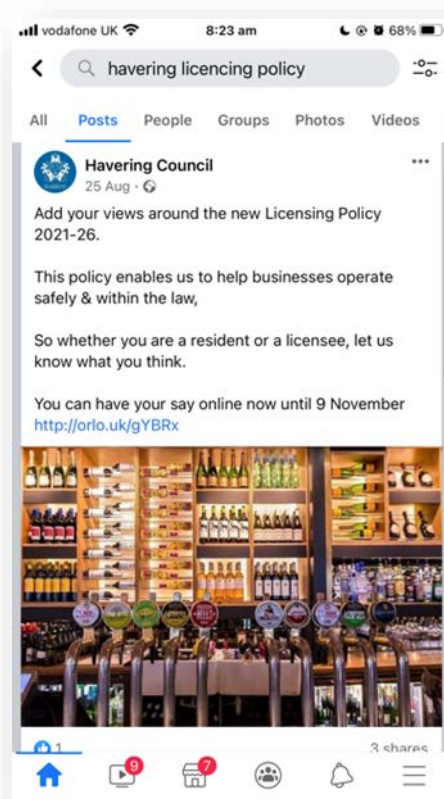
vodafone UK 8:23 am 68%

havering licencing policy

All Posts People Groups Photos Videos

Havering Council
25 Aug ·

Add your views around the new Licensing Policy 2021-26.

This policy enables us to help businesses operate safely & within the law,

So whether you are a resident or a licensee, let us know what you think.

You can have your say online now until 9 November
http://orlo.uk/gYBRx

1

3 shares

9

7